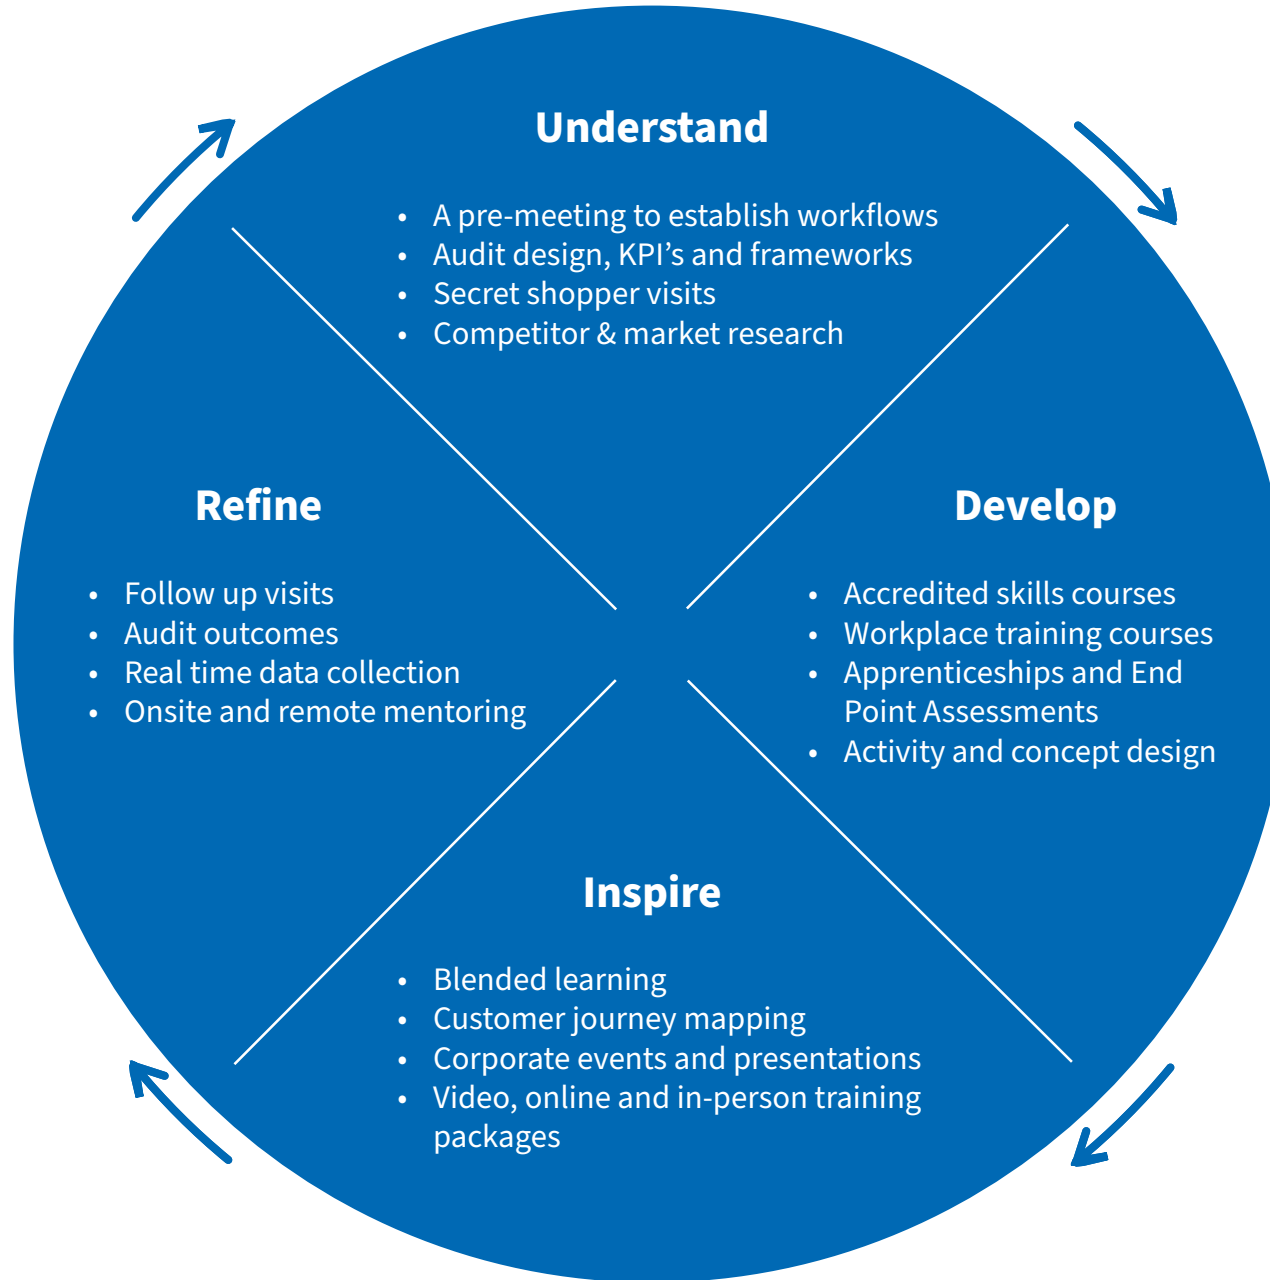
Understand

- A pre-meeting to establish workflows
- Audit design, KPI’s and frameworks
- Secret shopper visits
- Competitor & market research

Develop

- Accredited skills courses
- Workplace training courses
- Apprenticeships and End Point Assessments
- Activity and concept design

Inspire

- Blended learning
- Customer journey mapping
- Corporate events and presentations
- Video, online and in-person training packages

Refine

- Follow up visits
- Audit outcomes
- Real time data collection
- Onsite and remote mentoring